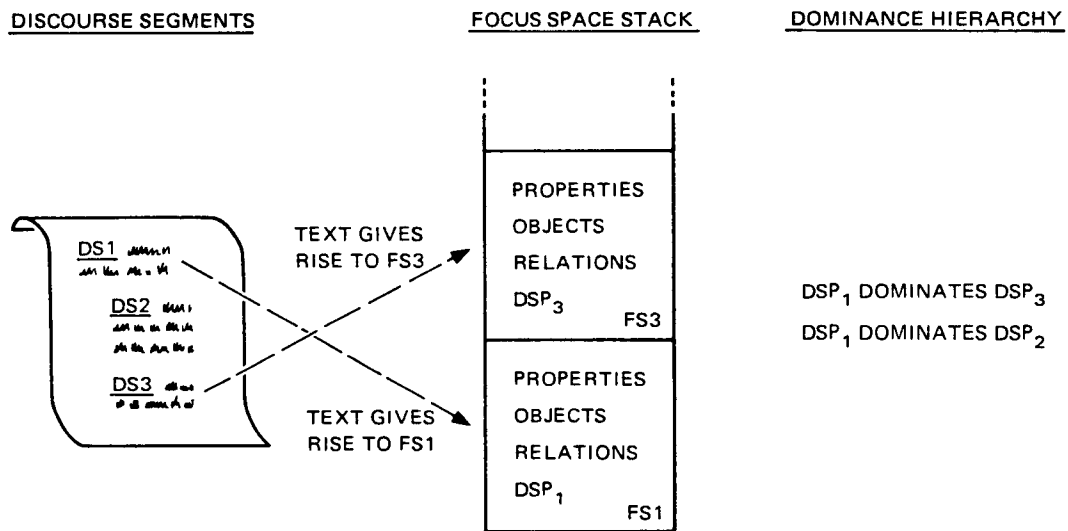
DISCOURSE SEGMENTS

FOCUS SPACE STACK

DOMINANCE HIERARCHY

DS1

DS2

DS3

TEXT GIVES RISE TO FS3

TEXT GIVES RISE TO FS1

PROPERTIES
OBJECTS
RELATIONS
$DSP_3$
FS3

PROPERTIES
OBJECTS
RELATIONS
$DSP_1$
FS1

$DSP_1$ DOMINATES $DSP_3$

$DSP_1$ DOMINATES $DSP_2$